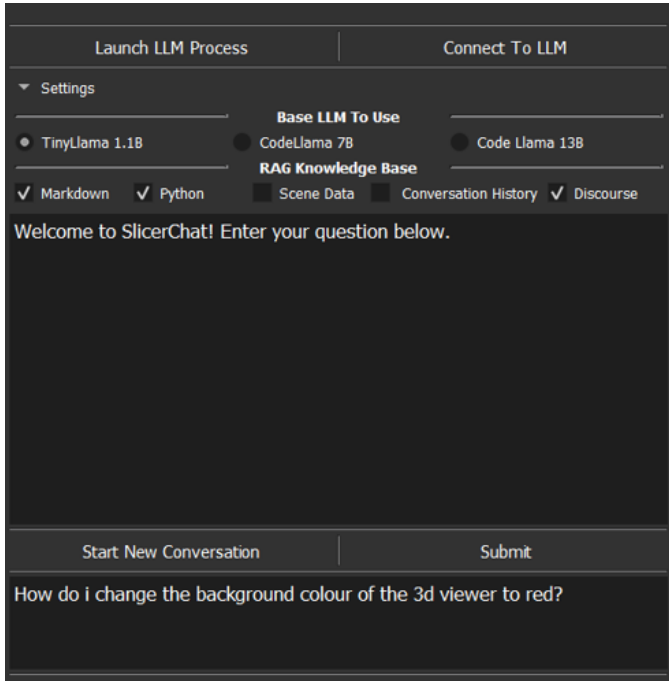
Launch LLM Process

Connect To LLM

Settings

Base LLM To Use

TinyLlama 1.1B

CodeLlama 7B

Code Llama 13B

RAG Knowledge Base

Markdown

Python

Scene Data

Conversation History

Discourse

Welcome to SlicerChat! Enter your question below.

Start New Conversation

Submit

How do i change the background colour of the 3d viewer to red?